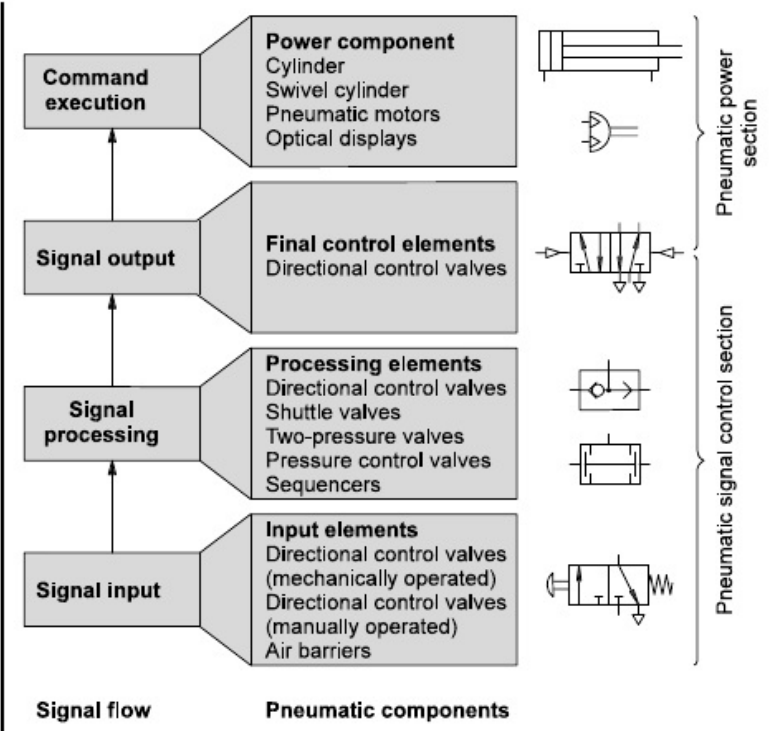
Command execution

Power component
Cylinder
Swivel cylinder
Pneumatic motors
Optical displays

Pneumatic power section

Signal output

Final control elements
Directional control valves

Signal processing

Processing elements
Directional control valves
Shuttle valves
Two-pressure valves
Pressure control valves
Sequencers

Signal input

Input elements
Directional control valves (mechanically operated)
Directional control valves (manually operated)
Air barriers

Pneumatic signal control section

Signal flow

Pneumatic components